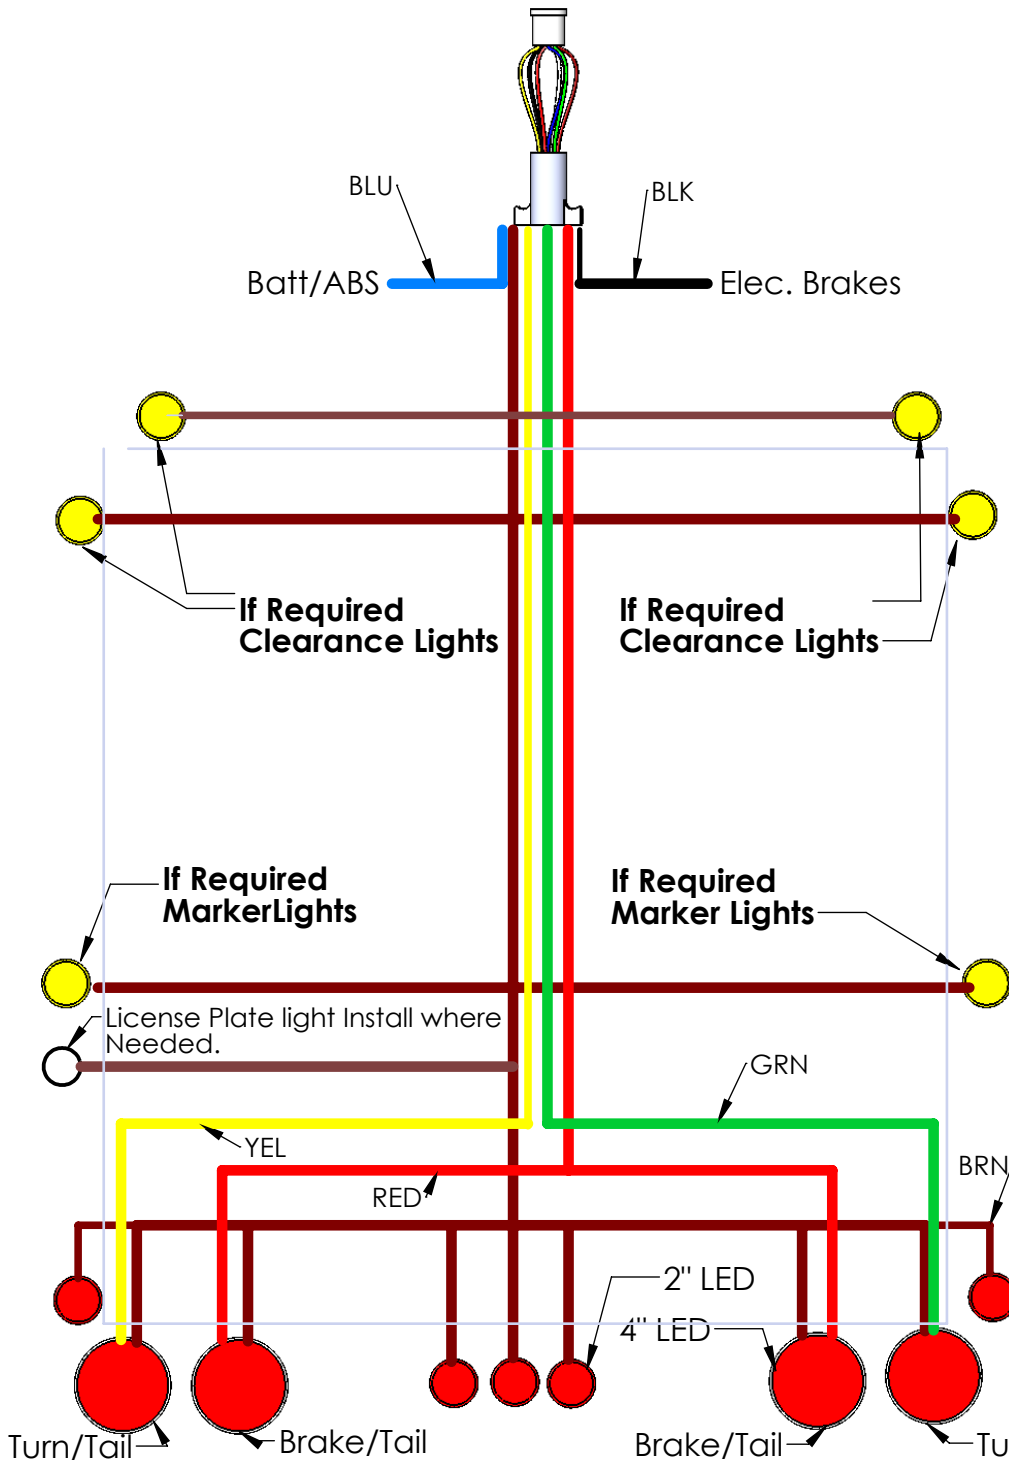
BLU

BLK

Batt/ABS

Elec. Brakes

If Required
Clearance Lights

If Required
Clearance Lights

If Required
MarkerLights

If Required
Marker Lights

License Plate light Install where Needed.

GRN

YEL

BRN

RED

2" LED

4" LED

Turn/Tail

Brake/Tail

Brake/Tail

Tu